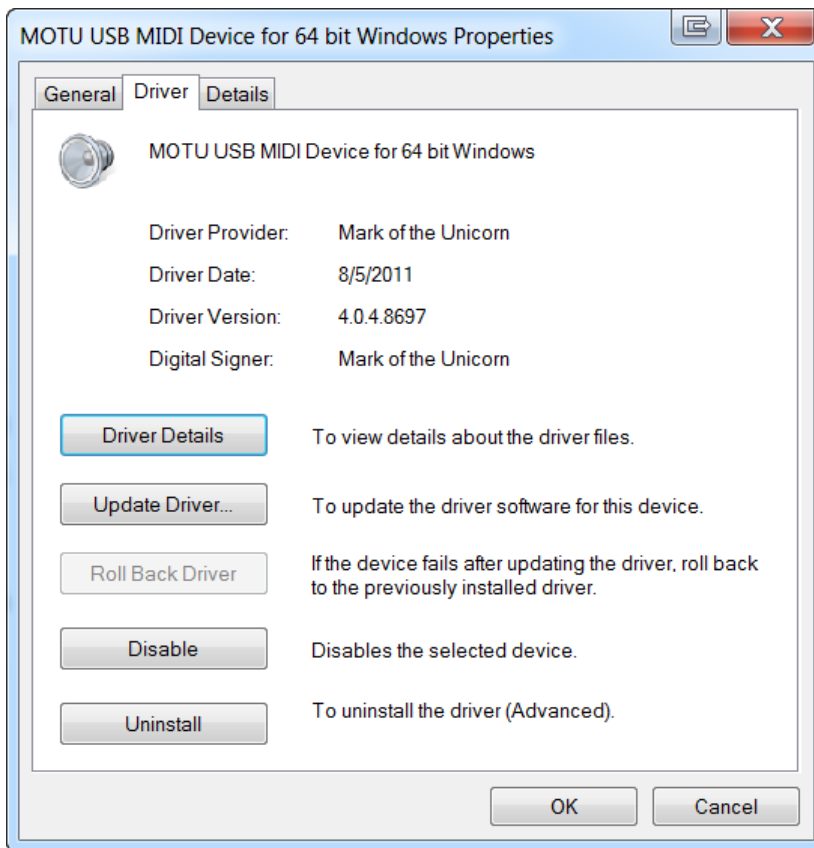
MOTU USB MIDI Device for 64 bit Windows Properties

General | Driver | Details

MOTU USB MIDI Device for 64 bit Windows

Driver Provider: Mark of the Unicorn

Driver Date: 8/5/2011

Driver Version: 4.0.4.8697

Digital Signer: Mark of the Unicorn

Driver Details
To view details about the driver files.

Update Driver...
To update the driver software for this device.

Roll Back Driver
If the device fails after updating the driver, roll back to the previously installed driver.

Disable
Disables the selected device.

Uninstall
To uninstall the driver (Advanced).

OK
Cancel